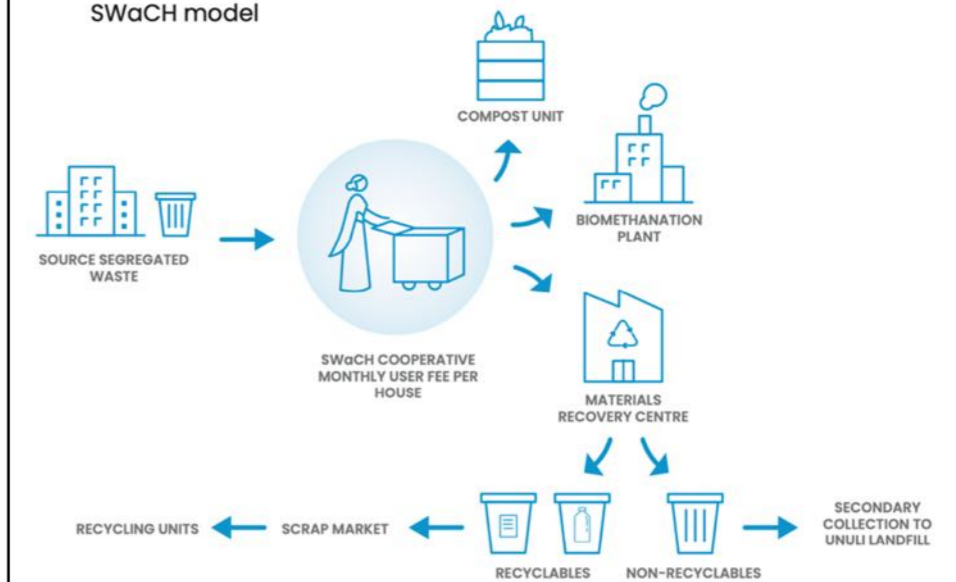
SWaCH model

COMPOST UNIT

BIOMETHANATION PLANT

SOURCE SEGREGATED WASTE

SWaCH COOPERATIVE MONTHLY USER FEE PER HOUSE

MATERIALS RECOVERY CENTRE

RECYCLING UNITS

SCRAP MARKET

RECYCLABLES

NON-RECYCLABLES

SECONDARY COLLECTION TO UNULI LANDFILL